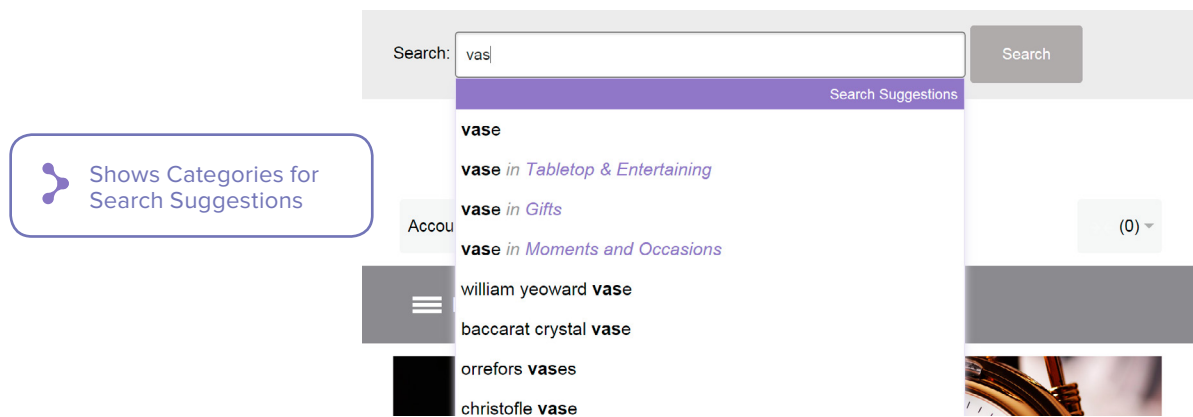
Shows Categories for Search Suggestions

Search: vas

Search

Search Suggestions

vase

vase in Tabletop & Entertaining

vase in Gifts

vase in Moments and Occasions

william yeoward vase

baccarat crystal vase

orrefors vases

christofle vase

Accou

(0)